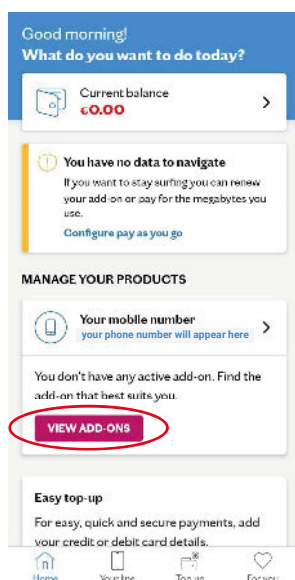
Good morning!
What do you want to do today?

Current balance
€0.00

You have no data to navigate
If you want to stay surfing you can renew your add-on or pay for the megabytes you use.
Configure pay as you go

MANAGE YOUR PRODUCTS

Your mobile number
your phone number will appear here

You don't have any active add-on. Find the add-on that best suits you.

VIEW ADD-ONS

Easy top-up
For easy, quick and secure payments, add your credit or debit card details.

Home
Your line
Top up
For you